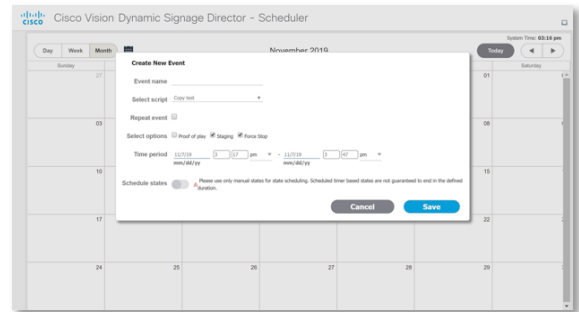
cisco Cisco Vision Dynamic Signage Director - Scheduler

System Time: 03:16 pm

Day Week Month

November 2019

Today ◄ ►

Sunday Saturday

27 01

03 08

10 15

17 22

24 25 26 27 28 29

Create New Event

Event name

Select script Copy test

Repeat event

Select options Proof of play Staging Force Stop

Time period 11/7/19 3 17 pm - 11/7/19 3 47 pm
mm/dd/yy mm/dd/yy

Schedule states Please use only manual states for state scheduling. Scheduled timer based states are not guaranteed to end in the defined duration.

Cancel Save